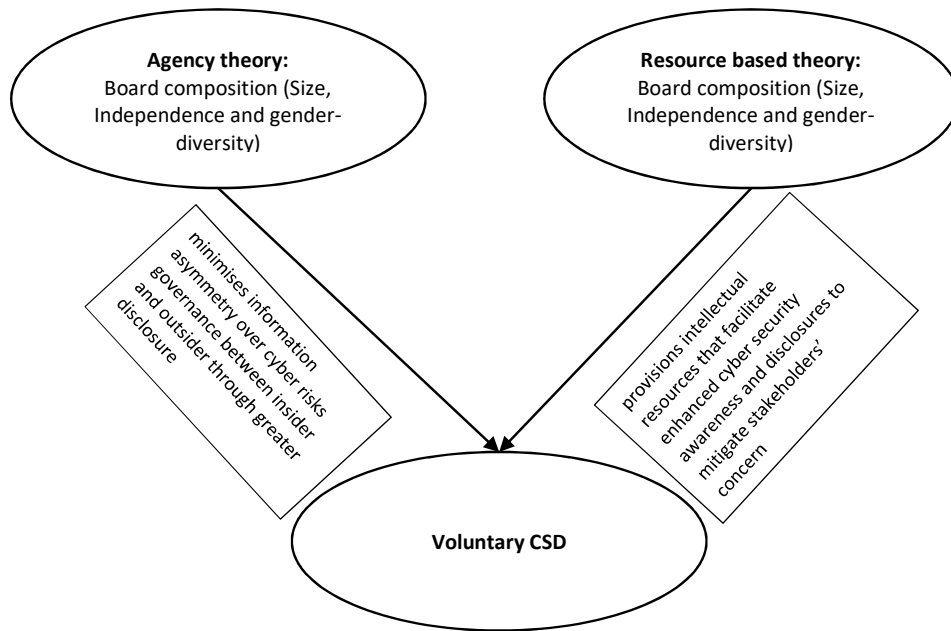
**Agency theory:**
Board composition (Size, Independence and gender-diversity)

**Resource based theory:**
Board composition (Size, Independence and gender-diversity)

minimises information asymmetry over cyber risks governance between insider and outsider through greater disclosure

provisions intellectual resources that facilitate enhanced cyber security awareness and disclosures to mitigate stakeholders' concern

**Voluntary CSD**